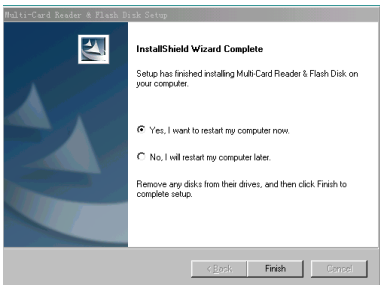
Multi-Card Reader & Flash Disk Setup

InstallShield Wizard Complete

Setup has finished installing Multi-Card Reader & Flash Disk on your computer.

Yes, I want to restart my computer now.

No, I will restart my computer later.

Remove any disks from their drives, and then click Finish to complete setup.

< Back

Finish

Cancel